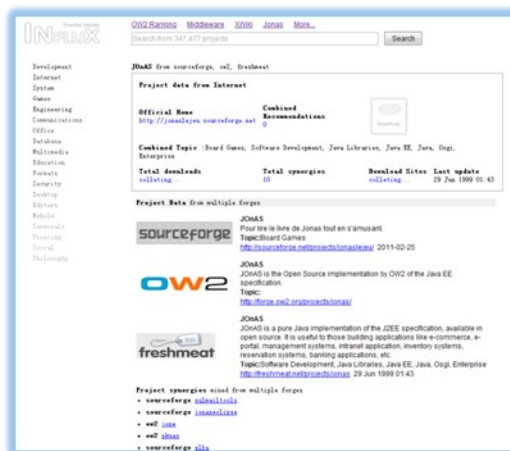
INFLUX

OW2 Ranking Middleware XWiki Jonas More...

Search from 347,477 projects

Search

Development
Internet
System
Games
Engineering
Communications
Office
Database
Multimedia
Education
Formats
Security
Desktop
Editors
Mobile
Terminals
Printing
Social
Philosophy

JOnAS from sourceforge, ow2, freshmeat

Project data from Internet

Official Home
http://jonaslejeu.sourceforge.net

Combined Recommendations
0

Combined Topic (Board Games, Software Development, Java Libraries, Java EE, Java, Osgi, Enterprise

Total downloads
collecting

Total synergies
10

Download Sites
collecting

Last update
29 Jun 1999 01:43

Project Data from multiple forges

sourceforge

JOnAS
Pour lire le livre de Jonas tout en s'amusant.
Topic:Board Games
http://sourceforge.net/projects/jonaslejeu/ 2011-02-25

OW2

JOnAS
JOnAS is the Open Source implementation by OW2 of the Java EE specification.
Topic:
http://forge.ow2.org/projects/jonas/

freshmeat

JOnAS
JOnAS is a pure Java implementation of the J2EE specification, available in open source. It is useful to those building applications like e-commerce, e-portal, management systems, intranet application, inventory systems, reservation systems, banking applications, etc.
Topic:Software Development, Java Libraries, Java EE, Java, Osgi, Enterprise
http://freshmeat.net/projects/jonas 29 Jun 1999 01:43

Project synergies mined from multiple forges

• sourceforge xdbuiltools
• sourceforge jonasedition
• ow2 jope
• ow2 jdmac
• sourceforge albs